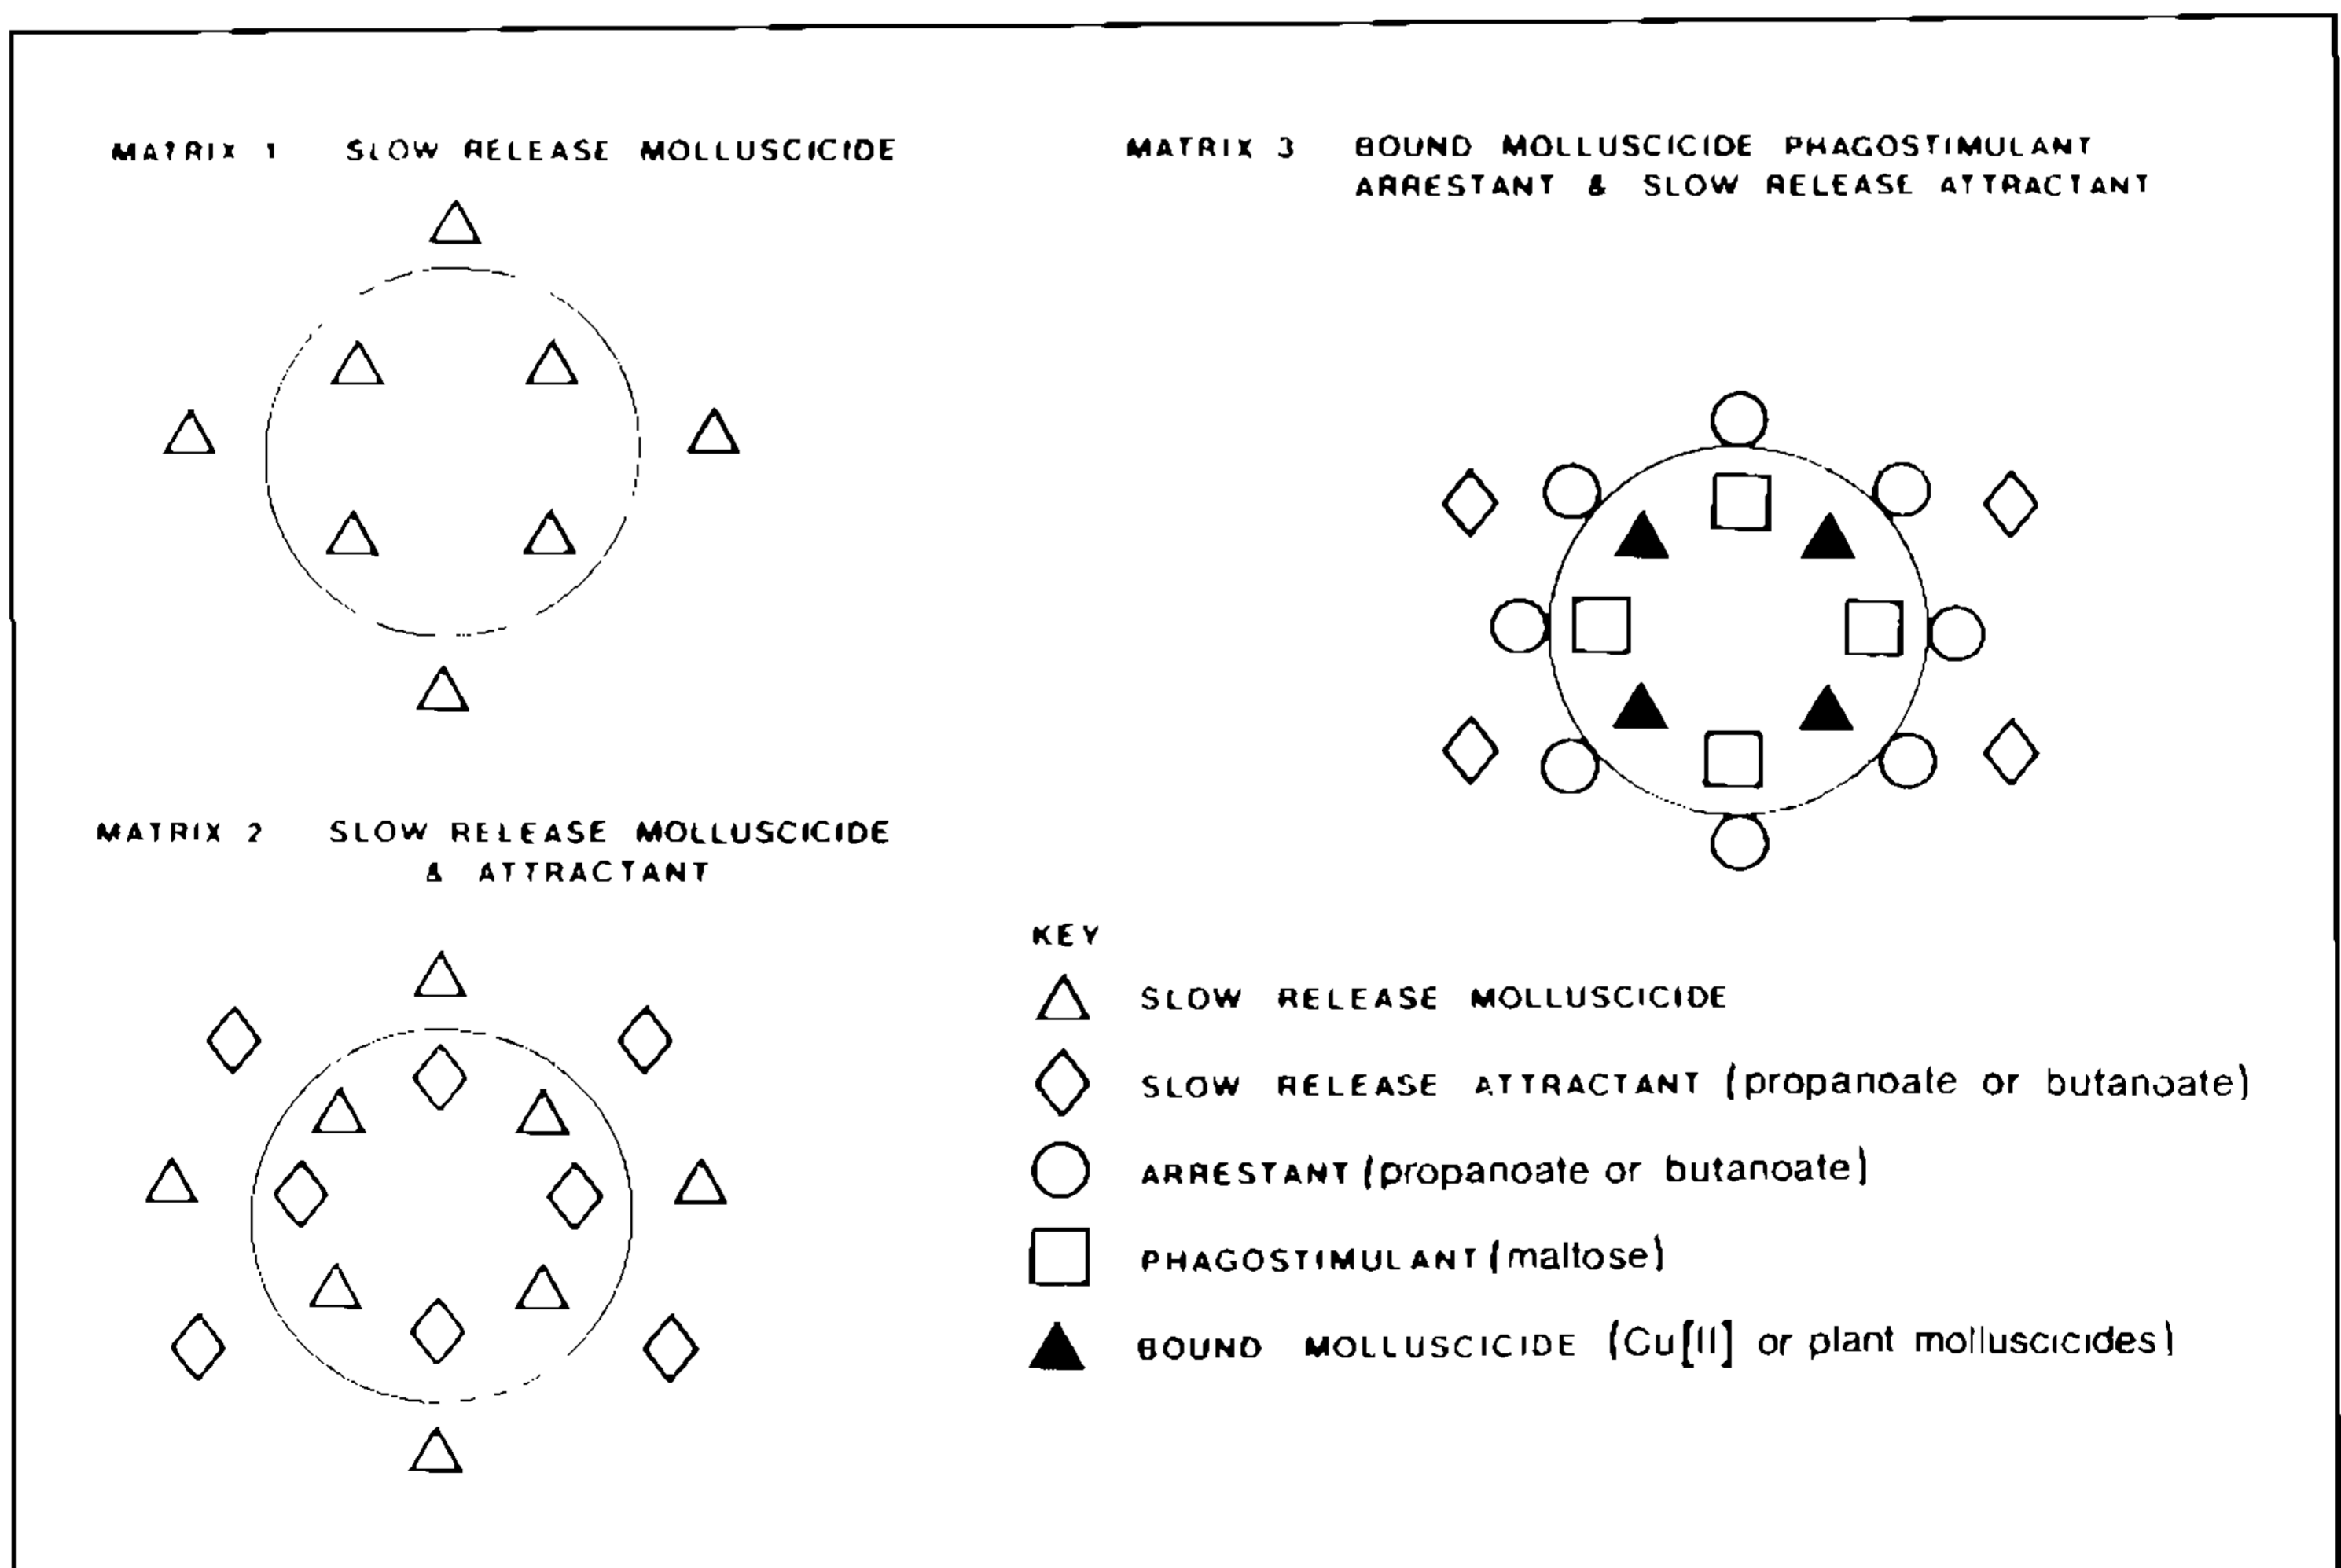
MATRIX 1 SLOW RELEASE MOLLUSCICIDE

MATRIX 3 BOUND MOLLUSCICIDE PHAGOSTIMULANT ARRESTANT & SLOW RELEASE ATTRACTANT

MATRIX 2 SLOW RELEASE MOLLUSCICIDE & ATTRACTANT

KEY

SLOW RELEASE MOLLUSCICIDE

SLOW RELEASE ATTRACTANT (propanoate or butanoate)

ARRESTANT (propanoate or butanoate)

PHAGOSTIMULANT (maltose)

BOUND MOLLUSCICIDE (Cu[II] or plant molluscicides)